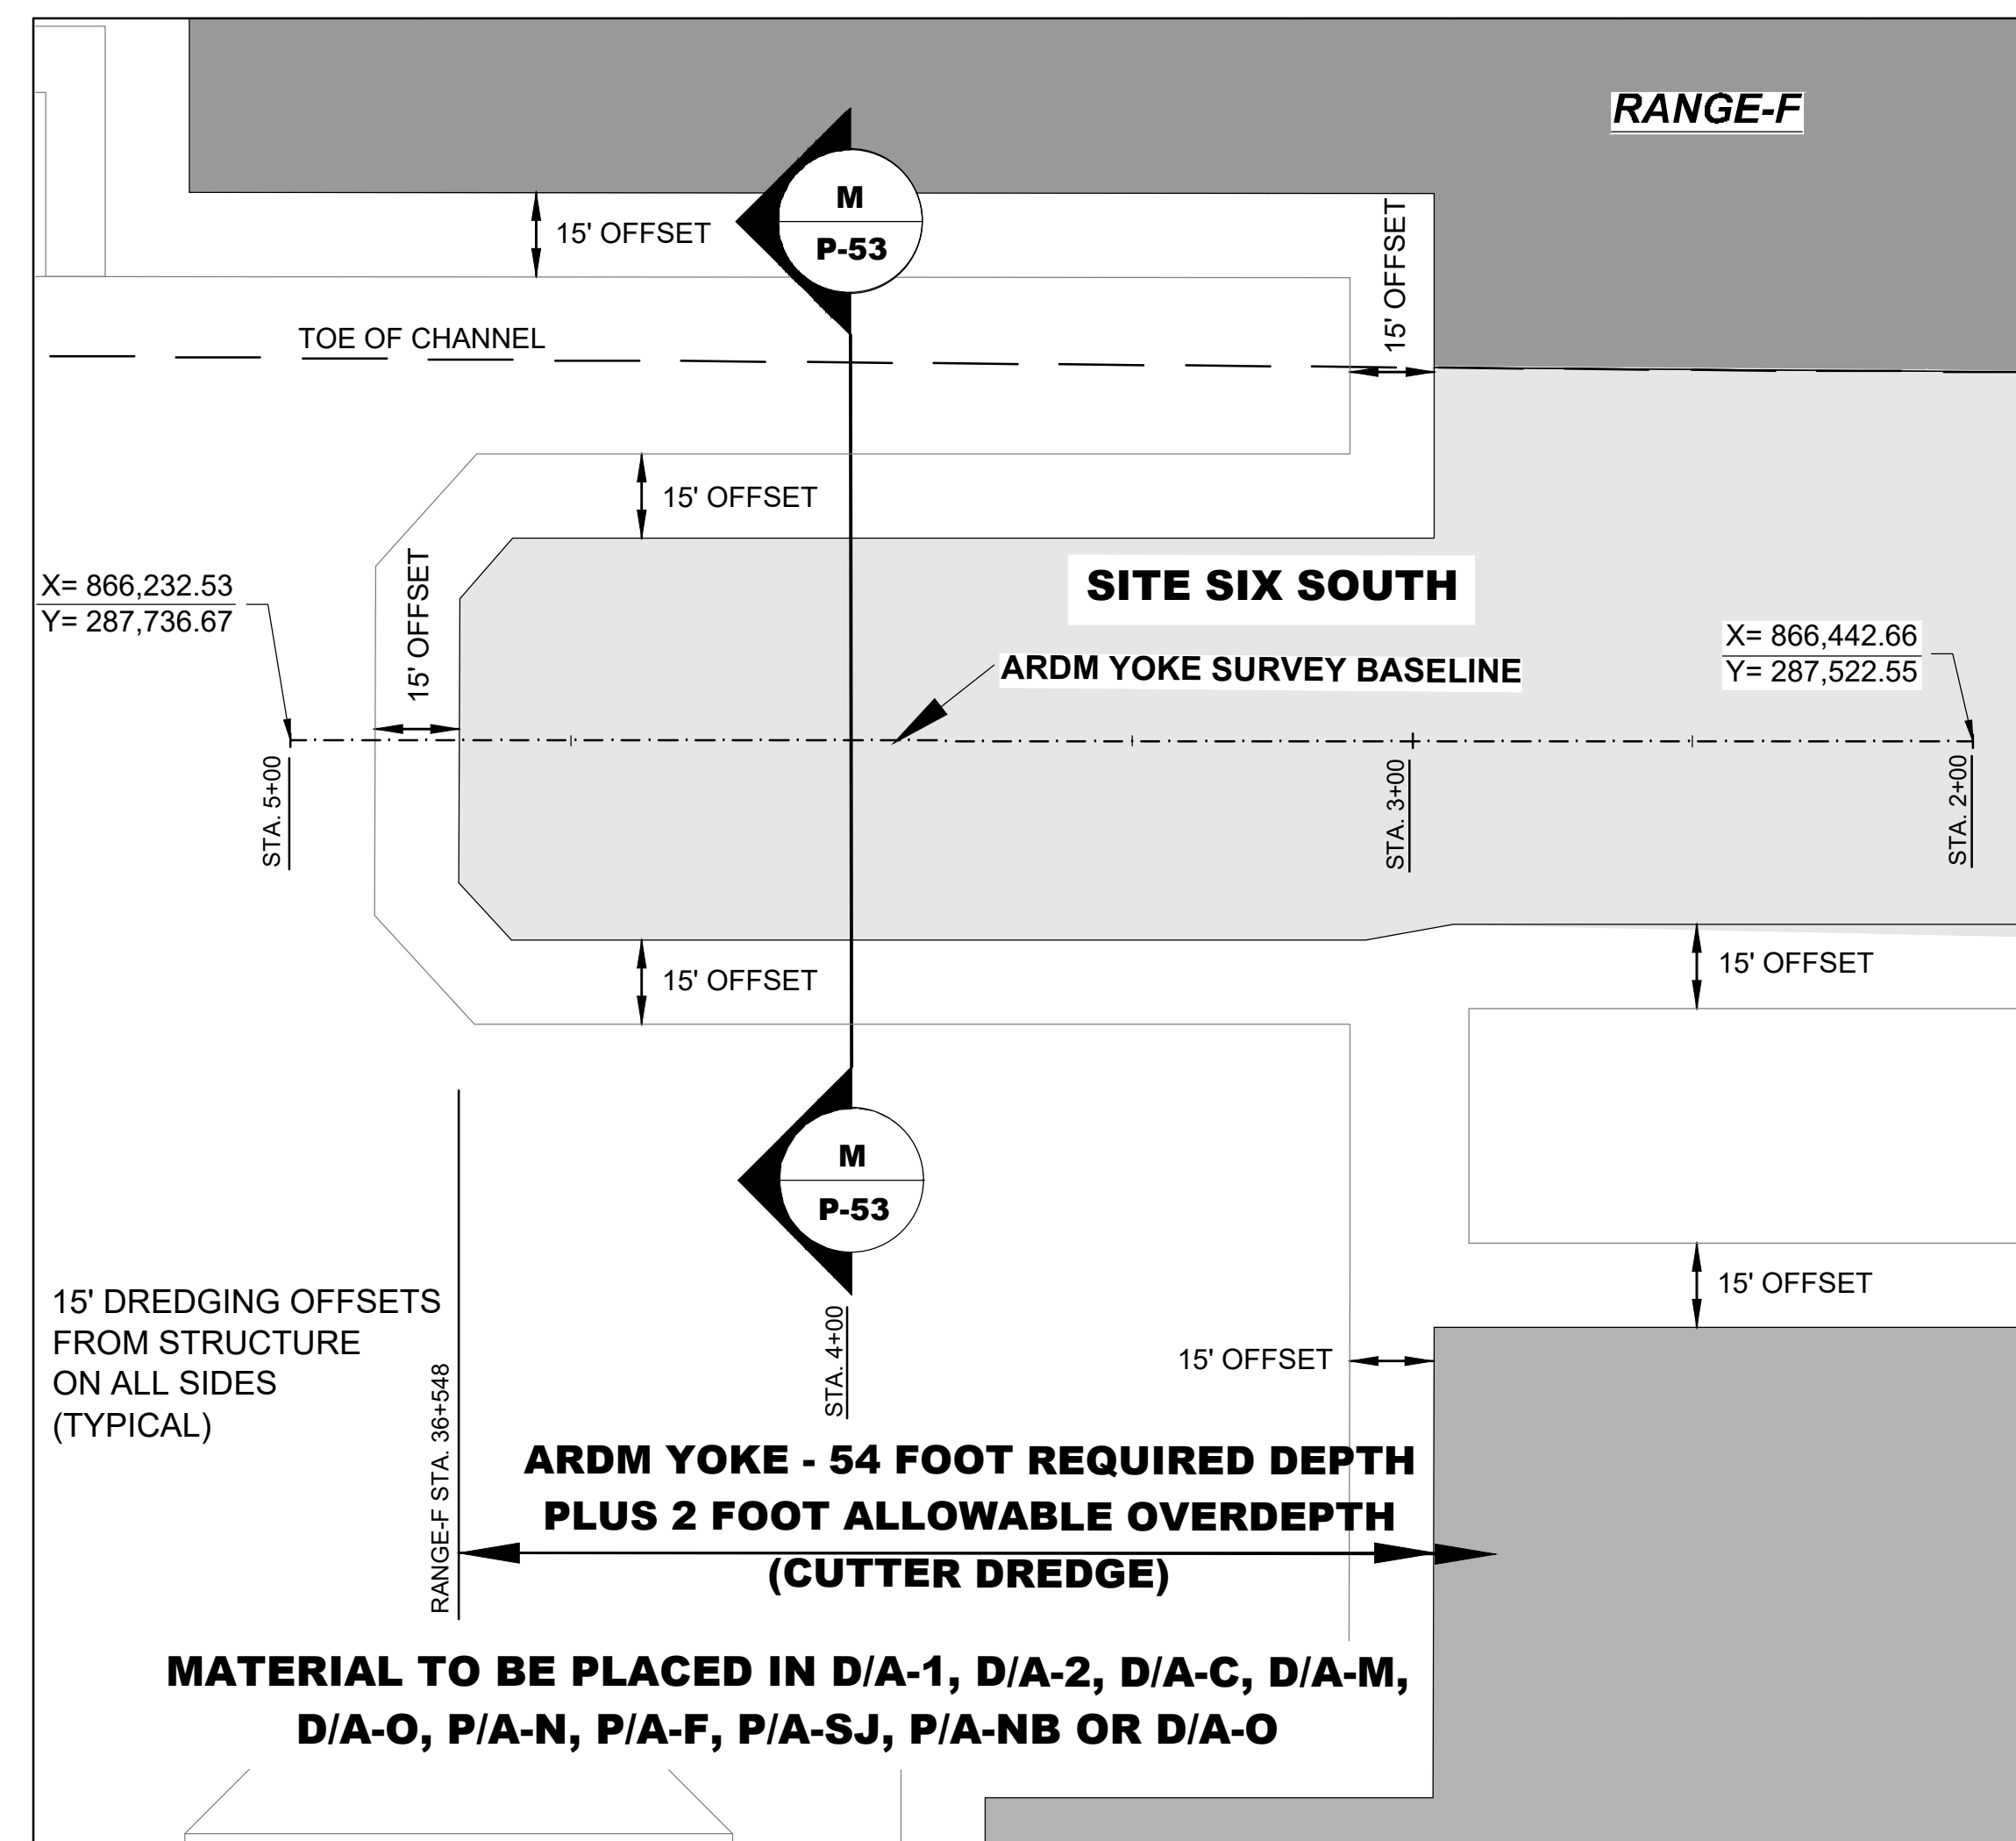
RANGE-F

M
P-53

15' OFFSET

15' OFFSET

TOE OF CHANNEL

15' OFFSET

SITE SIX SOUTH

X= 866,232.53
Y= 287,736.67

15' OFFSET

ARDM YOKE SURVEY BASELINE

X= 866,442.66
Y= 287,522.55

STA. 5+00

STA. 3+00

STA. 2+00

15' OFFSET

15' OFFSET

M
P-53

15' OFFSET

15' DREDGING OFFSETS FROM STRUCTURE ON ALL SIDES (TYPICAL)

STA. 4+00

15' OFFSET

RANGE-F STA. 36+548

ARDM YOKE - 54 FOOT REQUIRED DEPTH PLUS 2 FOOT ALLOWABLE OVERDEPTH (CUTTER DREDGE)

MATERIAL TO BE PLACED IN D/A-1, D/A-2, D/A-C, D/A-M, D/A-O, P/A-N, P/A-F, P/A-SJ, P/A-NB OR D/A-O